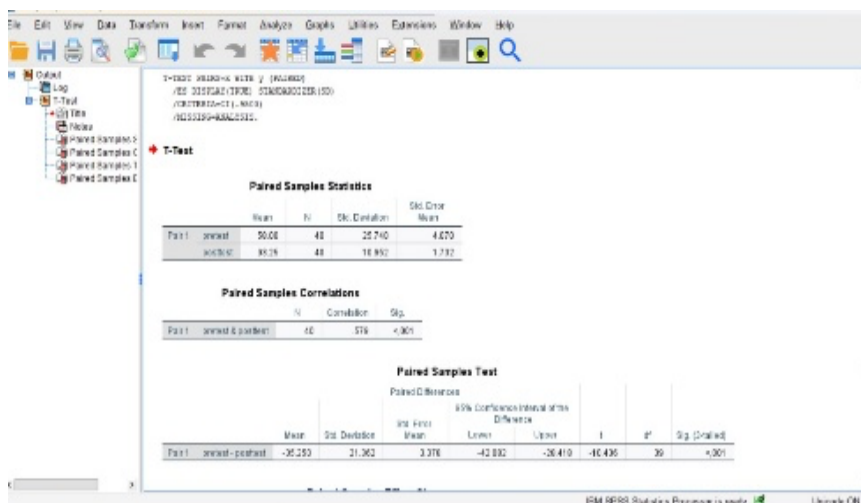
File Edit View Data Transform Insert Format Analyze Graphs Utilities Extensions Window Help

Output
Log
T-Test
Title
Notes
Paired Samples S
Paired Samples C
Paired Samples T
Paired Samples E

T-TEST PAIRS=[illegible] WITH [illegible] (PAIRED)
/ES DISPLAY(TRUE) STANDARDIZER(SD)
/CRITERIA=CI(.9500)
/MISSING=ANALYSIS.

T-Test

Paired Samples Statistics

| | | Mean | N | Std. Deviation | Std. Error Mean |
|---|---|---|---|---|---|
| Pair 1 | pretest | 59.08 | 40 | 25.740 | 4.070 |
| | posttest | 95.29 | 40 | 10.952 | 1.732 |

Paired Samples Correlations

| | | N | Correlation | Sig. |
|---|---|---|---|---|
| Pair 1 | pretest & posttest | 40 | .576 | <.001 |

Paired Samples Test

| | | Paired Differences | | | | | | | |
|---|---|---|---|---|---|---|---|---|---|
| | | Mean | Std. Deviation | Std. Error Mean | 95% Confidence Interval of the Difference Lower | Upper | t | df | Sig. (2-tailed) |
| Pair 1 | pretest - posttest | -36.250 | 21.362 | 3.378 | -43.082 | -29.418 | -10.436 | 39 | <.001 |

IBM SPSS Statistics Processor is ready

Unicode:ON